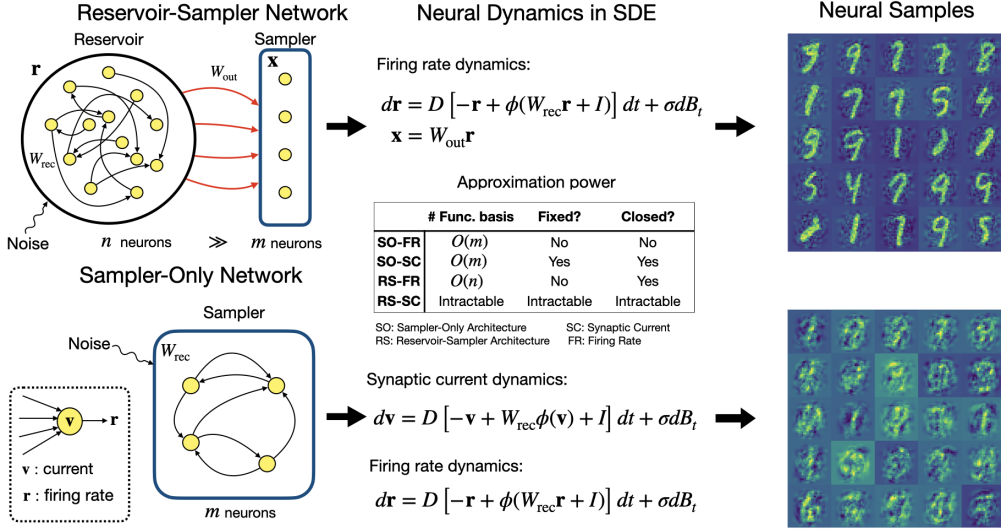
Reservoir-Sampler Network

Reservoir

$\mathbf{r}$

$W_{\text{rec}}$

Noise

$n$ neurons $\gg$ $m$ neurons

Sampler

$\mathbf{x}$

$W_{\text{out}}$

Sampler-Only Network

Noise

Sampler

$W_{\text{rec}}$

$m$ neurons

$\mathbf{v}$

$\mathbf{r}$

$\mathbf{v}$ : current

$\mathbf{r}$ : firing rate

Neural Dynamics in SDE

Firing rate dynamics:

$d\mathbf{r} = D\left[-\mathbf{r} + \phi(W_{\text{rec}}\mathbf{r} + I)\right]dt + \sigma dB_t$

$\mathbf{x} = W_{\text{out}}\mathbf{r}$

Approximation power

| | # Func. basis | Fixed? | Closed? |
|---|---|---|---|
| SO-FR | $O(m)$ | No | No |
| SO-SC | $O(m)$ | Yes | Yes |
| RS-FR | $O(n)$ | No | Yes |
| RS-SC | Intractable | Intractable | Intractable |

SO: Sampler-Only Architecture
SC: Synaptic Current
RS: Reservoir-Sampler Architecture
FR: Firing Rate

Synaptic current dynamics:

$d\mathbf{v} = D\left[-\mathbf{v} + W_{\text{rec}}\phi(\mathbf{v}) + I\right]dt + \sigma dB_t$

Firing rate dynamics:

$d\mathbf{r} = D\left[-\mathbf{r} + \phi(W_{\text{rec}}\mathbf{r} + I)\right]dt + \sigma dB_t$

Neural Samples